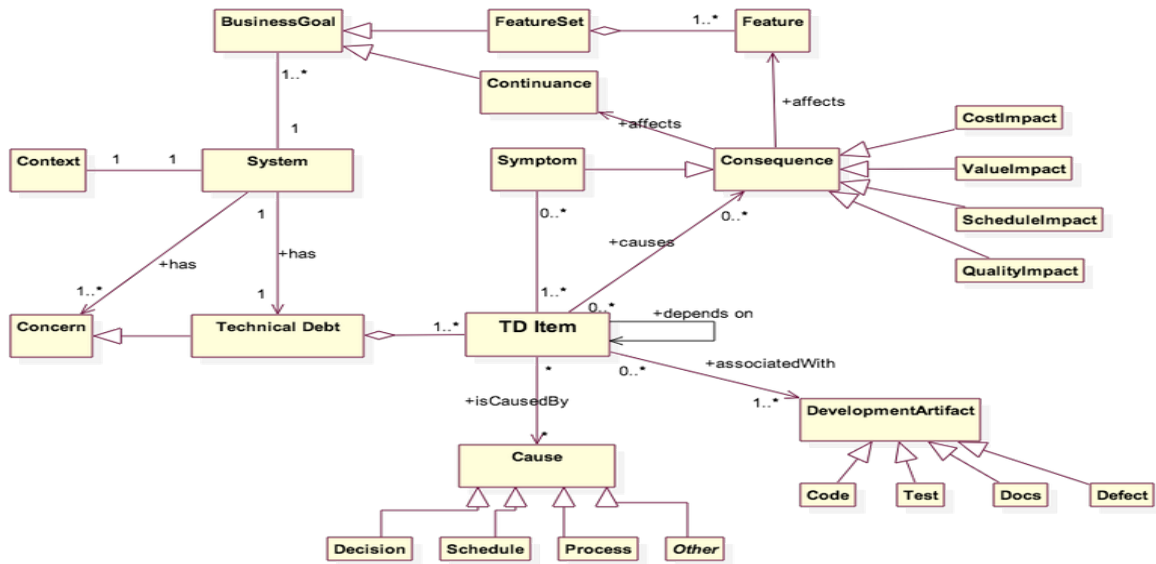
BusinessGoal
FeatureSet
1..*
Feature
1..*
Continuance
+affects
1
+affects
CostImpact
Context
1
1
System
Symptom
Consequence
ValueImpact
1
0..*
0..*
ScheduleImpact
+has
+has
+causes
QualityImpact
1..*
1
1..*
0..*
+depends on
Concern
Technical Debt
1..*
TD Item
*
0..*
+associatedWith
+isCausedBy
1..*
DevelopmentArtifact
*
Cause
Code
Test
Docs
Defect
Decision
Schedule
Process
Other